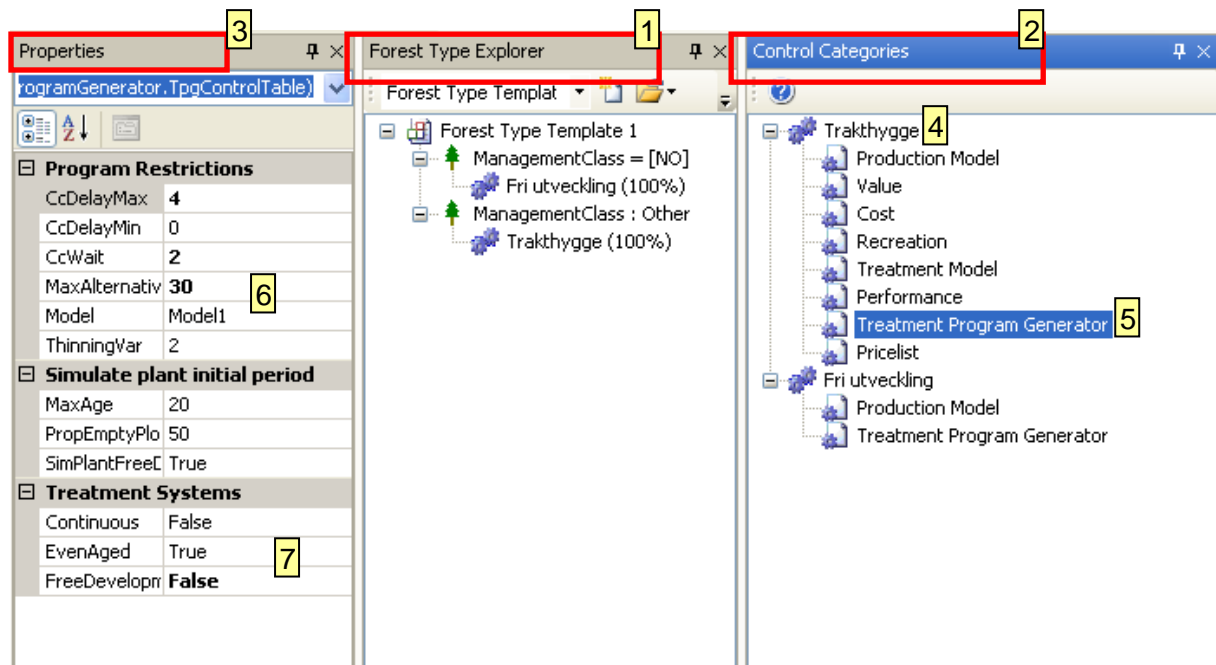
Properties 3
rogramGenerator.TpgControlTable)

| Program Restrictions | |
|---|---|
| CcDelayMax | 4 |
| CcDelayMin | 0 |
| CcWait | 2 |
| MaxAlternativ | 30 |
| Model | Model1 |
| ThinningVar | 2 |

6

| Simulate plant initial period | |
|---|---|
| MaxAge | 20 |
| PropEmptyPlo | 50 |
| SimPlantFreeD | True |

| Treatment Systems | |
|---|---|
| Continuous | False |
| EvenAged | True |
| FreeDevelopm | False |

7

Forest Type Explorer 1
Forest Type Templat
Forest Type Template 1
ManagementClass = [NO]
Fri utveckling (100%)
ManagementClass : Other
Trakthygge (100%)

Control Categories 2
Trakthygge 4
Production Model
Value
Cost
Recreation
Treatment Model
Performance
Treatment Program Generator 5
Pricelist
Fri utveckling
Production Model
Treatment Program Generator